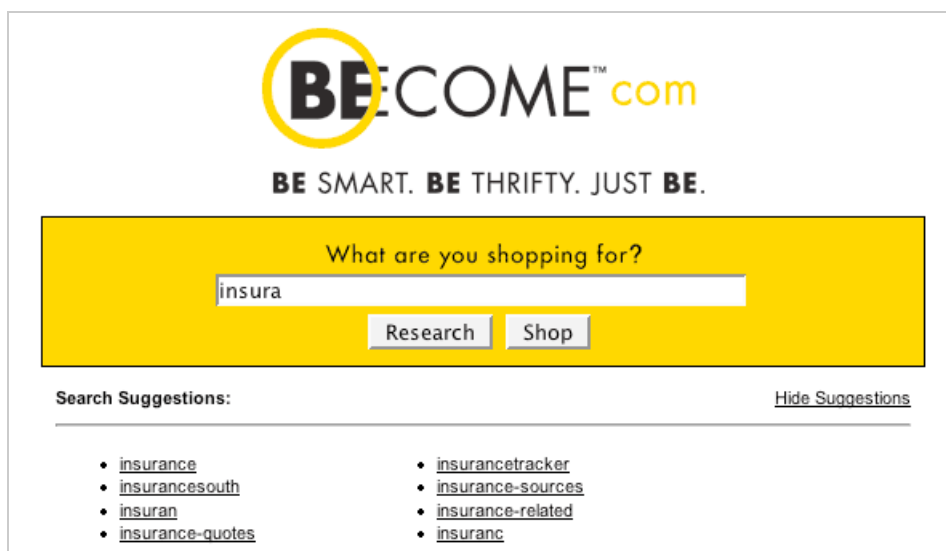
BECOME™ com

BE SMART. BE THRIFTY. JUST BE.

What are you shopping for?

insura

Research Shop

Search Suggestions:

Hide Suggestions

- insurance
- insurancesouth
- insuran
- insurance-quotes

- insurancetracker
- insurance-sources
- insurance-related
- insuranc